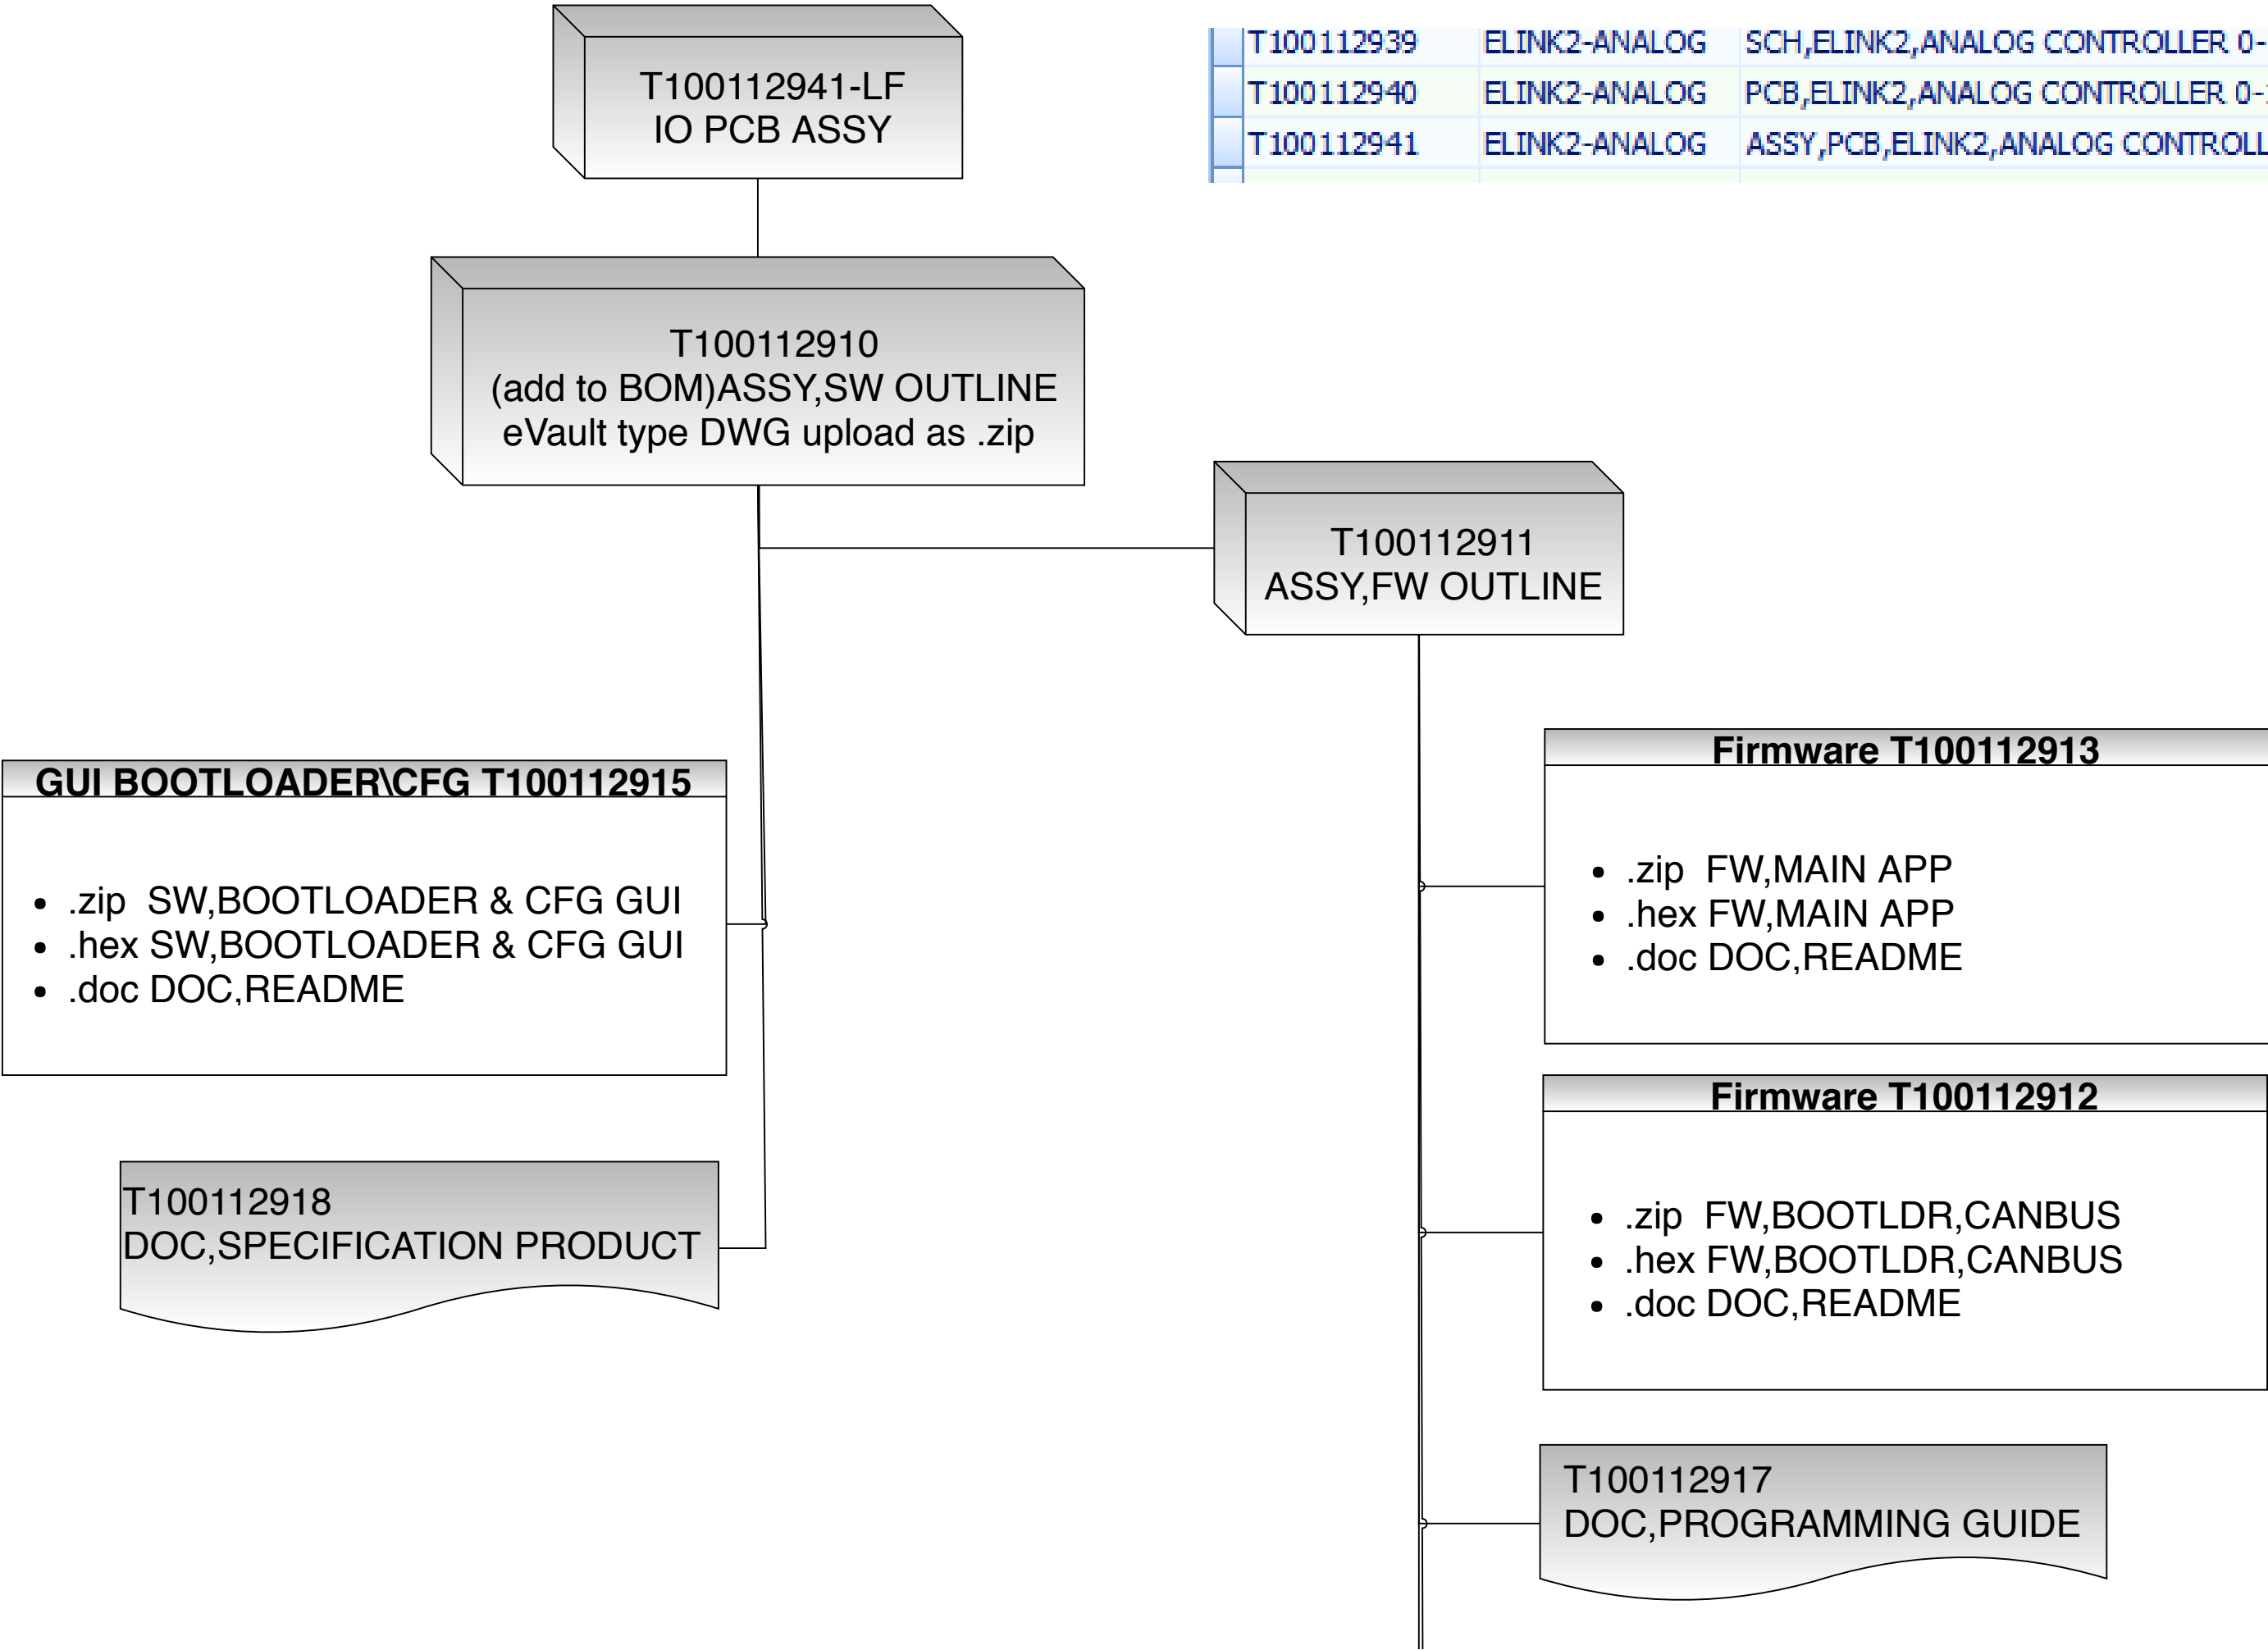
T100112941-LF
IO PCB ASSY

| T100112939 | ELINK2-ANALOG | SCH,ELINK2,ANALOG CONTROLLER 0- |
|---|---|---|
| T100112940 | ELINK2-ANALOG | PCB,ELINK2,ANALOG CONTROLLER 0- |
| T100112941 | ELINK2-ANALOG | ASSY,PCB,ELINK2,ANALOG CONTROLL |

T100112910
(add to BOM)ASSY,SW OUTLINE
eVault type DWG upload as .zip

T100112911
ASSY,FW OUTLINE

GUI BOOTLOADER\CFG T100112915

- .zip SW,BOOTLOADER & CFG GUI
- .hex SW,BOOTLOADER & CFG GUI
- .doc DOC,README

Firmware T100112913

- .zip FW,MAIN APP
- .hex FW,MAIN APP
- .doc DOC,README

T100112918
DOC,SPECIFICATION PRODUCT

Firmware T100112912

- .zip FW,BOOTLDR,CANBUS
- .hex FW,BOOTLDR,CANBUS
- .doc DOC,README

T100112917
DOC,PROGRAMMING GUIDE